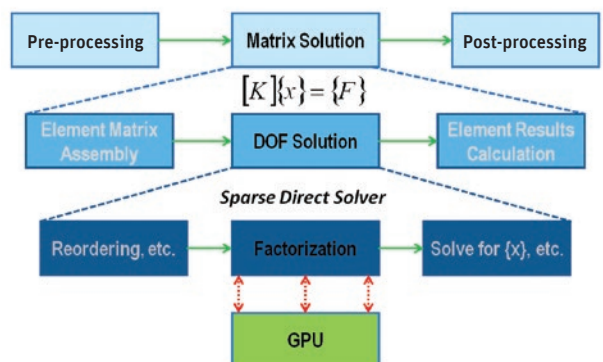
Pre-processing

Matrix Solution

Post-processing

$[K]\{x\} = \{F\}$

Element Matrix Assembly

DOF Solution

Element Results Calculation

Sparse Direct Solver

Reordering, etc.

Factorization

Solve for {x}, etc.

GPU